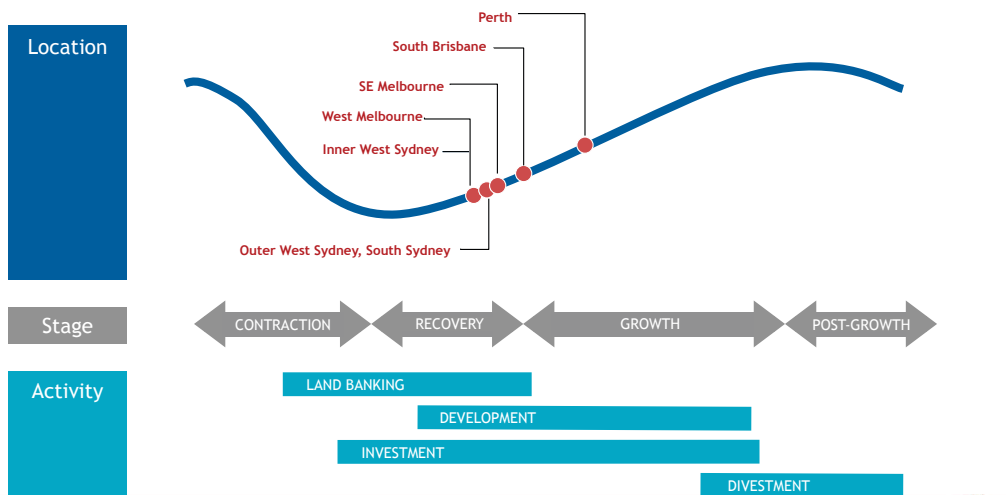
Location

Perth

South Brisbane

SE Melbourne

West Melbourne

Inner West Sydney

Outer West Sydney, South Sydney

Stage

CONTRACTION

RECOVERY

GROWTH

POST-GROWTH

Activity

LAND BANKING

DEVELOPMENT

INVESTMENT

DIVESTMENT